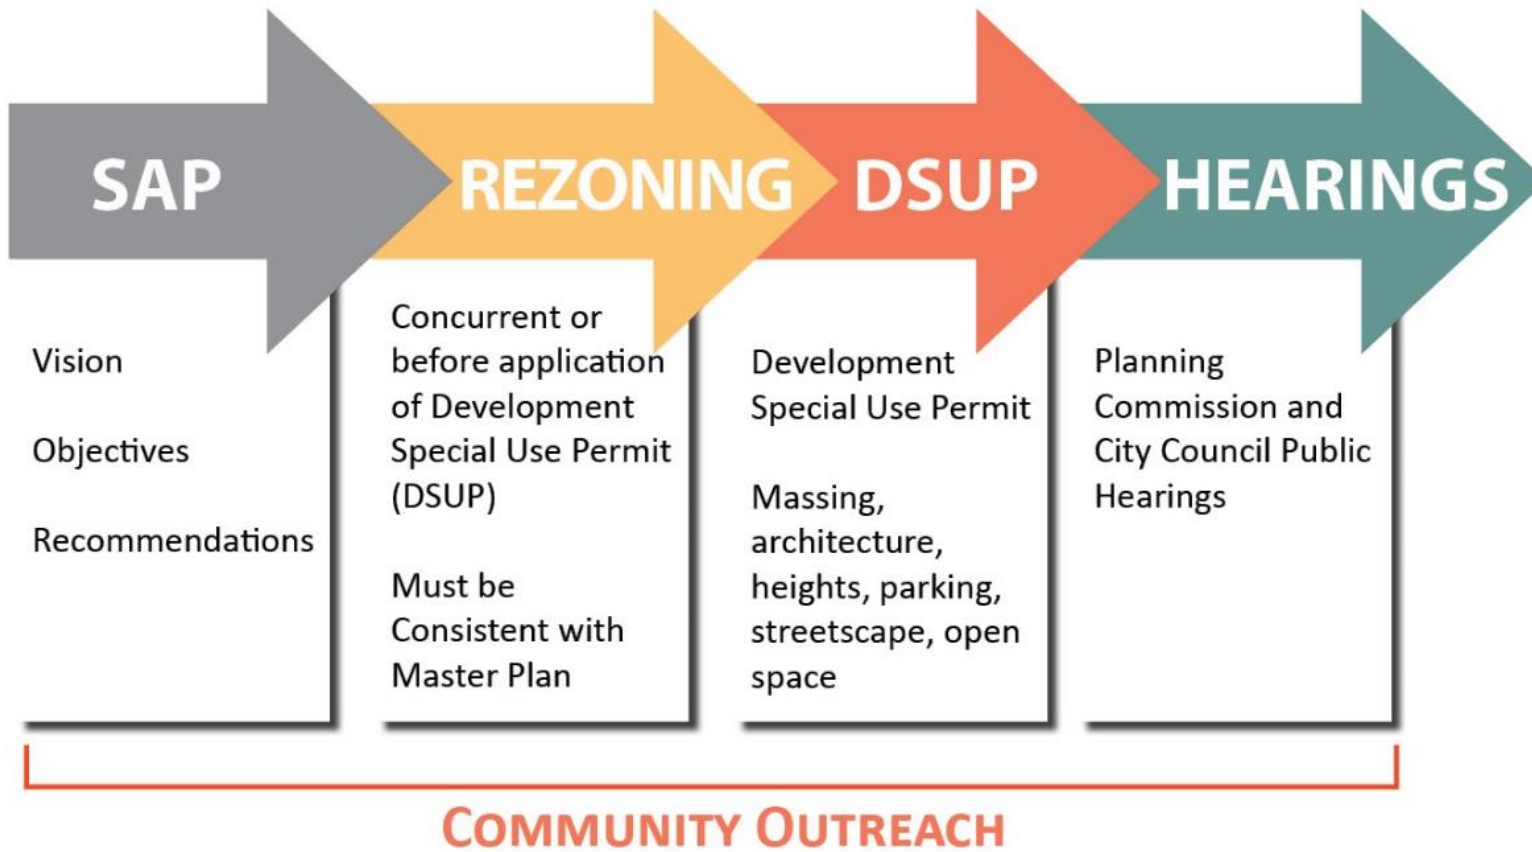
SAP

Vision

Objectives

Recommendations

REZONING

Concurrent or before application of Development Special Use Permit (DSUP)

Must be Consistent with Master Plan

DSUP

Development Special Use Permit

Massing, architecture, heights, parking, streetscape, open space

HEARINGS

Planning Commission and City Council Public Hearings

COMMUNITY OUTREACH